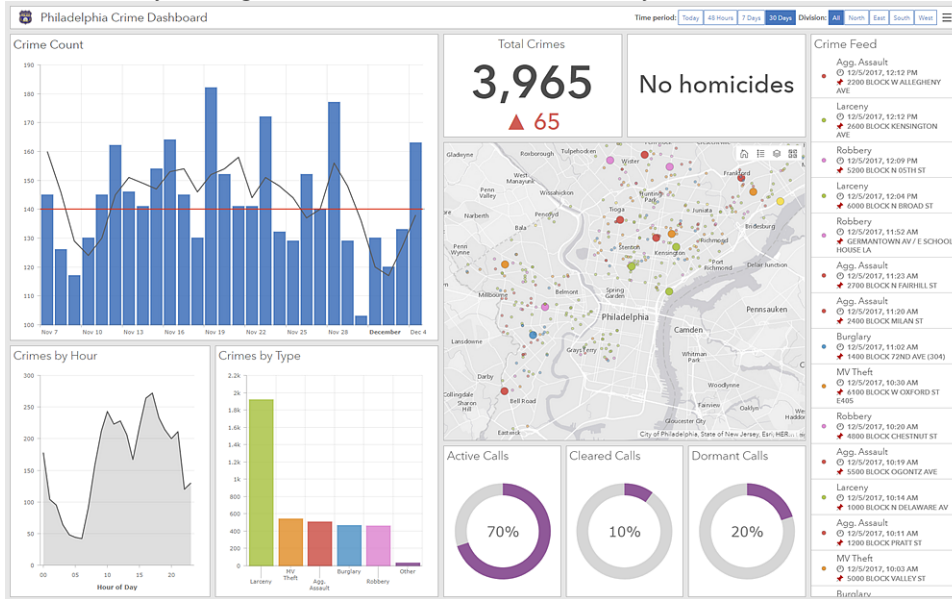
Philadelphia Crime Dashboard

Time period: Today 48 Hours 7 Days 30 Days Division: All North East South West

Crime Count

190
180
170
160
150
140
130
120
110
100

Nov 7 Nov 10 Nov 13 Nov 16 Nov 19 Nov 22 Nov 25 Nov 28 December Dec 4

Total Crimes

3,965

▲ 65

No homicides

Gladeyne Roxborough Tulpehocken Wister Frankford West Manayunk Hunting Park Narberth Tioga Bala Bridesburg Penn Wynne Stenton Kensington Port Richmond Wynnefield Belmont Millbourne Spring Garden Philadelphia Camden Pennsauken Lansdowne Grays Ferry Whitman Park Darby Woodlynne Bell Road Upper Darby Collingswood Eastwick

City of Philadelphia, State of New Jersey, Esri, HER...

Crime Feed

Agg. Assault
12/5/2017, 12:12 PM
2200 BLOCK W ALLEGHENY AVE

Larceny
12/5/2017, 12:12 PM
2600 BLOCK KENSINGTON AVE

Robbery
12/5/2017, 12:09 PM
5200 BLOCK N 05TH ST

Larceny
12/5/2017, 12:04 PM
6000 BLOCK N BROAD ST

Robbery
12/5/2017, 11:52 AM
GERMANTOWN AV / E SCHOOL HOUSE LA

Agg. Assault
12/5/2017, 11:23 AM
2700 BLOCK N FAIRHILL ST

Agg. Assault
12/5/2017, 11:20 AM
2400 BLOCK MILAN ST

Burglary
12/5/2017, 11:02 AM
1400 BLOCK 72ND AVE (304)

MV Theft
12/5/2017, 10:30 AM
4800 BLOCK W OXFORD ST E405

Robbery
12/5/2017, 10:20 AM
4800 BLOCK CHESTNUT ST

Agg. Assault
12/5/2017, 10:19 AM
5500 BLOCK OGONTZ AVE

Larceny
12/5/2017, 10:14 AM
1000 BLOCK N DELAWARE AVE

Agg. Assault
12/5/2017, 10:11 AM
1200 BLOCK PRATT ST

MV Theft
12/5/2017, 10:03 AM
5000 BLOCK VALLEY ST

Burglary

Crimes by Hour

300
250
200
150
100
50
0

00 05 10 15 20
Hour of Day

Crimes by Type

2.2k
2k
1.8k
1.6k
1.4k
1.2k
1k
800
600
400
200
0

Larceny MV Theft Agg. Assault Burglary Robbery Other

Active Calls
70%

Cleared Calls
10%

Dormant Calls
20%